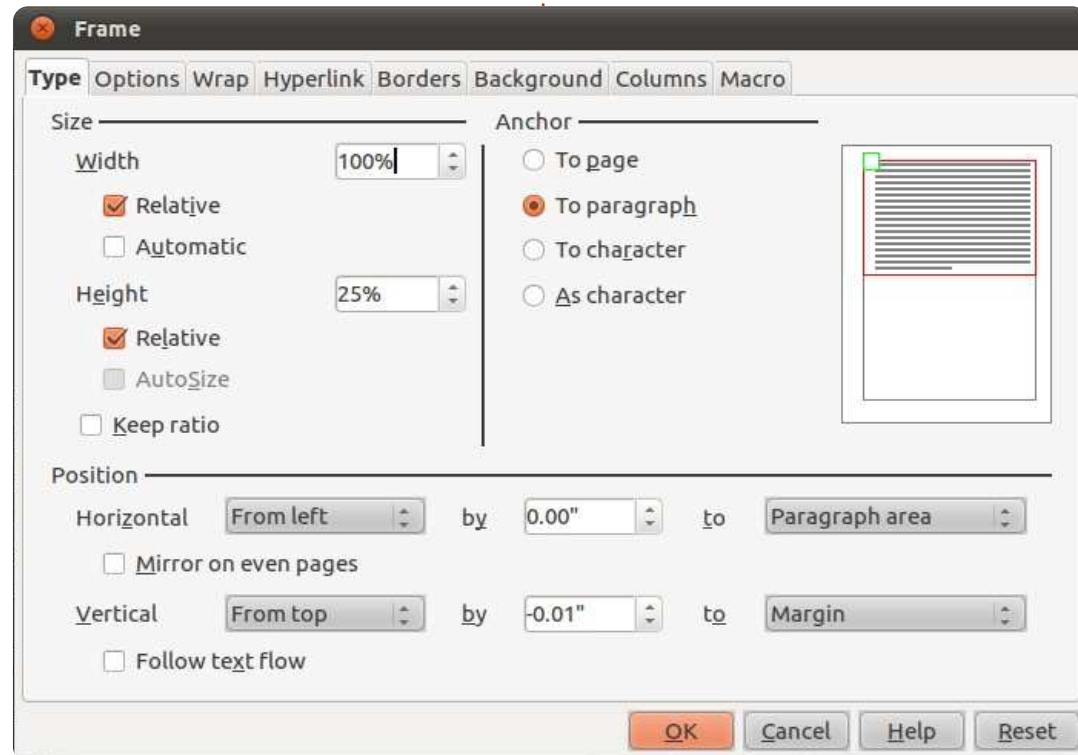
Frame

Type Options Wrap Hyperlink Borders Background Columns Macro

Size

Width 100%

Relative

Automatic

Height 25%

Relative

AutoSize

Keep ratio

Anchor

To page

To paragraph

To character

As character

Position

Horizontal From left by 0.00" to Paragraph area

Mirror on even pages

Vertical From top by -0.01" to Margin

Follow text flow

OK Cancel Help Reset